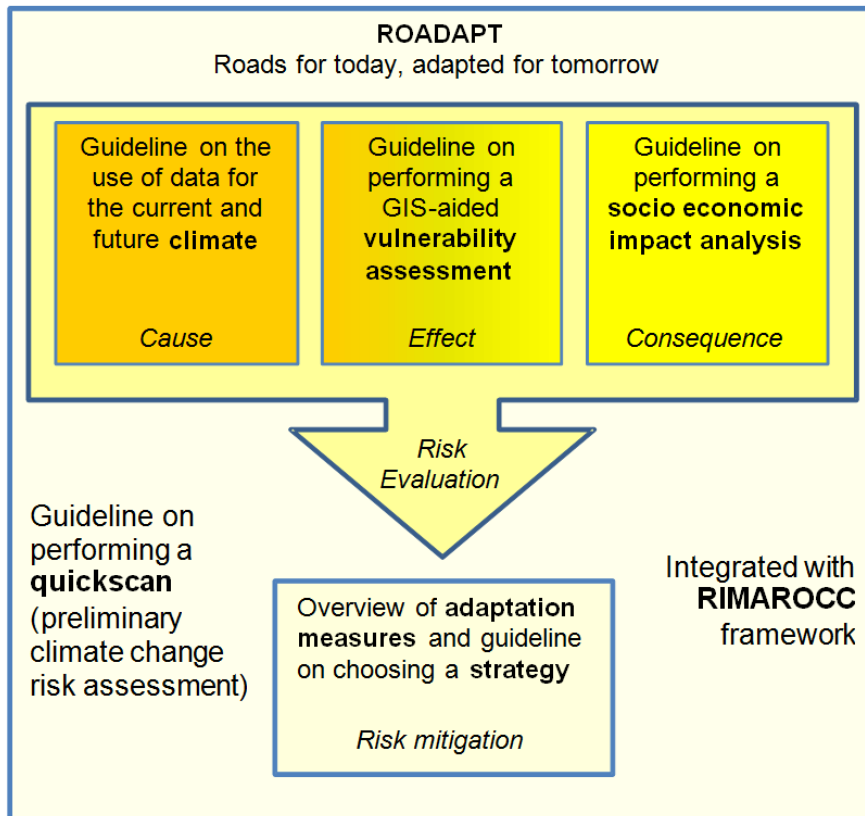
ROADAPT
Roads for today, adapted for tomorrow

Guideline on the use of data for the current and future climate

Cause

Guideline on performing a GIS-aided vulnerability assessment

Effect

Guideline on performing a socio economic impact analysis

Consequence

Risk Evaluation

Guideline on performing a quickscan (preliminary climate change risk assessment)

Overview of adaptation measures and guideline on choosing a strategy

Risk mitigation

Integrated with RIMAROCC framework